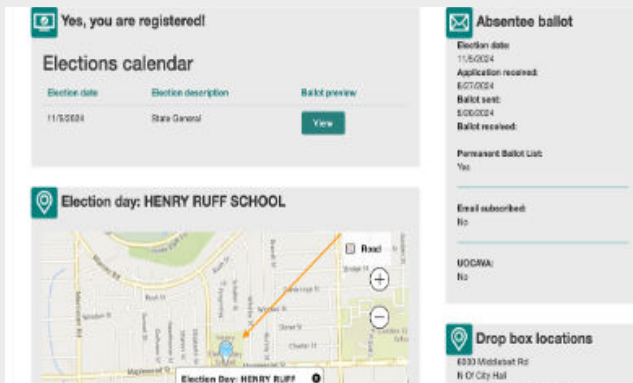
Yes, you are registered!

Elections calendar

| Election date | Election description | Ballot preview |
|---|---|---|
| 11/5/2024 | State General | View |

Election day: HENRY RUFF SCHOOL

Road

+

−

Election Day: HENRY RUFF

Absentee ballot

Election date:
11/5/2024
Application received:
6/27/2024
Ballot sent:
9/30/2024
Ballot received:

Permanent Ballot List:
Yes

Email subscribed:
No

UOCAVA:
No

Drop box locations

6000 Middlebelt Rd
N Of City Hall